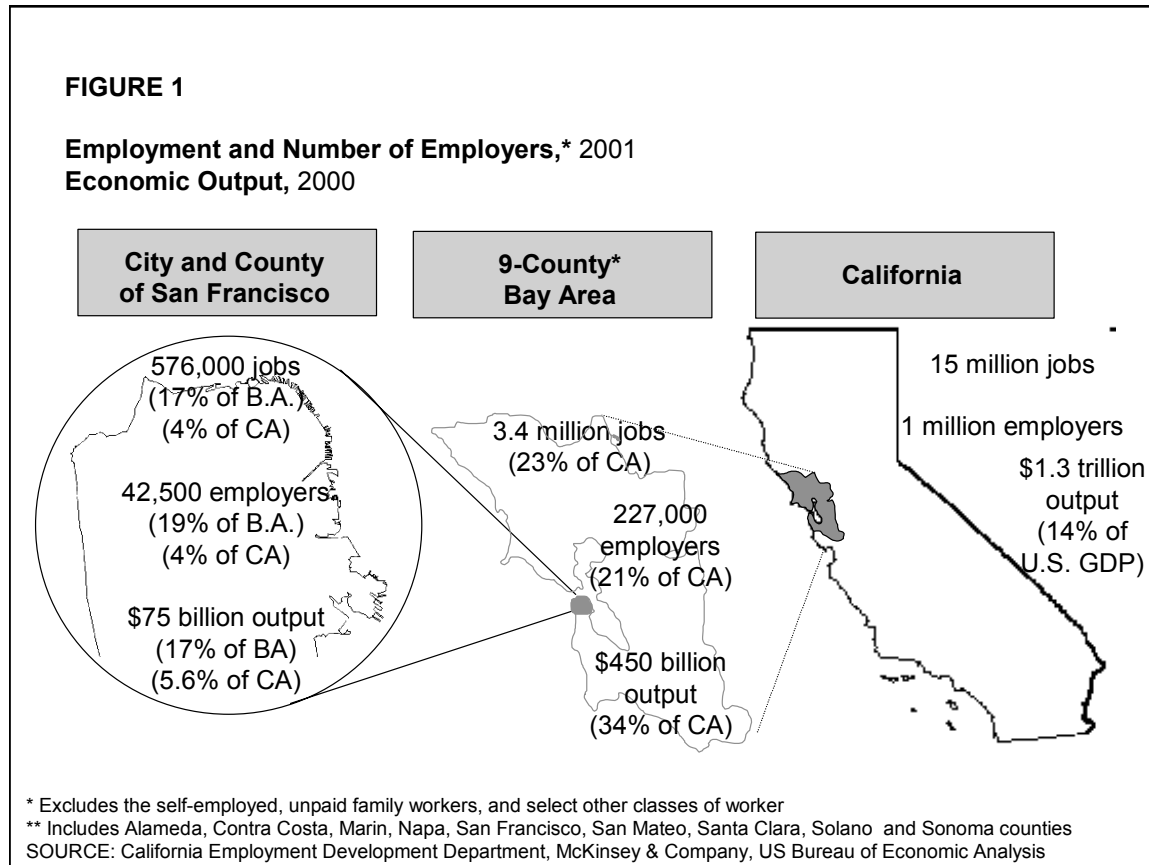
FIGURE 1

Employment and Number of Employers,* 2001
Economic Output, 2000

City and County of San Francisco

9-County* Bay Area

California

576,000 jobs
(17% of B.A.)
(4% of CA)

42,500 employers
(19% of B.A.)
(4% of CA)

$75 billion output
(17% of BA)
(5.6% of CA)

3.4 million jobs
(23% of CA)

227,000 employers
(21% of CA)

$450 billion output
(34% of CA)

15 million jobs

1 million employers

$1.3 trillion output
(14% of U.S. GDP)

* Excludes the self-employed, unpaid family workers, and select other classes of worker
** Includes Alameda, Contra Costa, Marin, Napa, San Francisco, San Mateo, Santa Clara, Solano and Sonoma counties
SOURCE: California Employment Development Department, McKinsey & Company, US Bureau of Economic Analysis